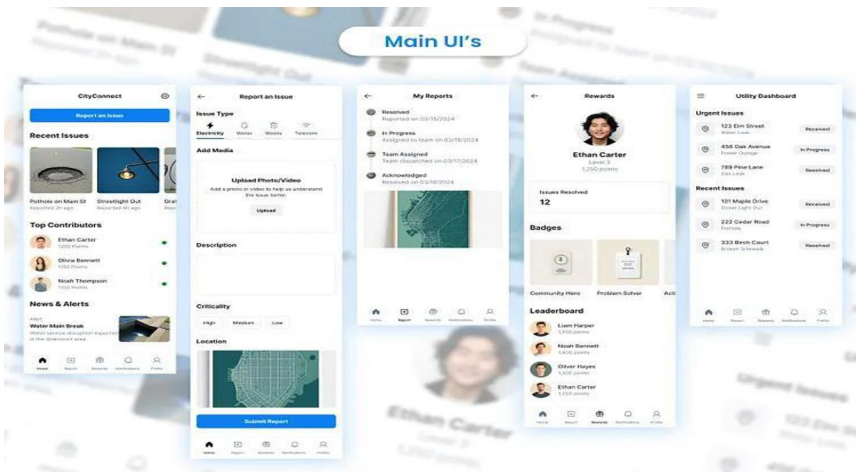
Main UI's

CityConnect

Report an Issue

Recent Issues

Pothole on Main St
Reported 2h ago

Streetlight Out

Top Contributors

Ethan Carter
1,250 Points

Olivia Bennett
1,150 Points

Noah Thompson
1,100 Points

News & Alerts

Alert
Water Main Break
Water service disruption expected in the downtown area

Home Report Rewards Notifications Profile

Report an Issue

Issue Type

Electricity Water Waste Telecom

Add Media

Upload Photo/Video
Add a photo or video to help us understand the issue better.

Upload

Description

Criticality

High Medium Low

Location

Submit Report

Home Report Rewards Notifications Profile

My Reports

Resolved
Reported on 03/15/2024

In Progress
Assigned to team on 03/16/2024

Team Assigned
Team dispatched on 03/17/2024

Acknowledged
Received on 03/18/2024

Home Report Rewards Notifications Profile

Rewards

Ethan Carter
Level 3
1,250 points

Issues Resolved
12

Badges

Community Hero

Problem Solver

Leaderboard

Liam Harper
1,500 points

Noah Bennett
1,400 points

Oliver Hayes
1,300 points

Ethan Carter
1,250 points

Home Report Rewards Notifications Profile

Utility Dashboard

Urgent Issues

123 Elm Street
Water Leak
Received

456 Oak Avenue
Power Outage
In Progress

789 Pine Lane
Gas Leak
Resolved

Recent Issues

101 Maple Drive
Street Light Out
Received

222 Cedar Road
Pothole
In Progress

333 Birch Court
Broken Sidewalk
Resolved

Home Report Rewards Notifications Profile